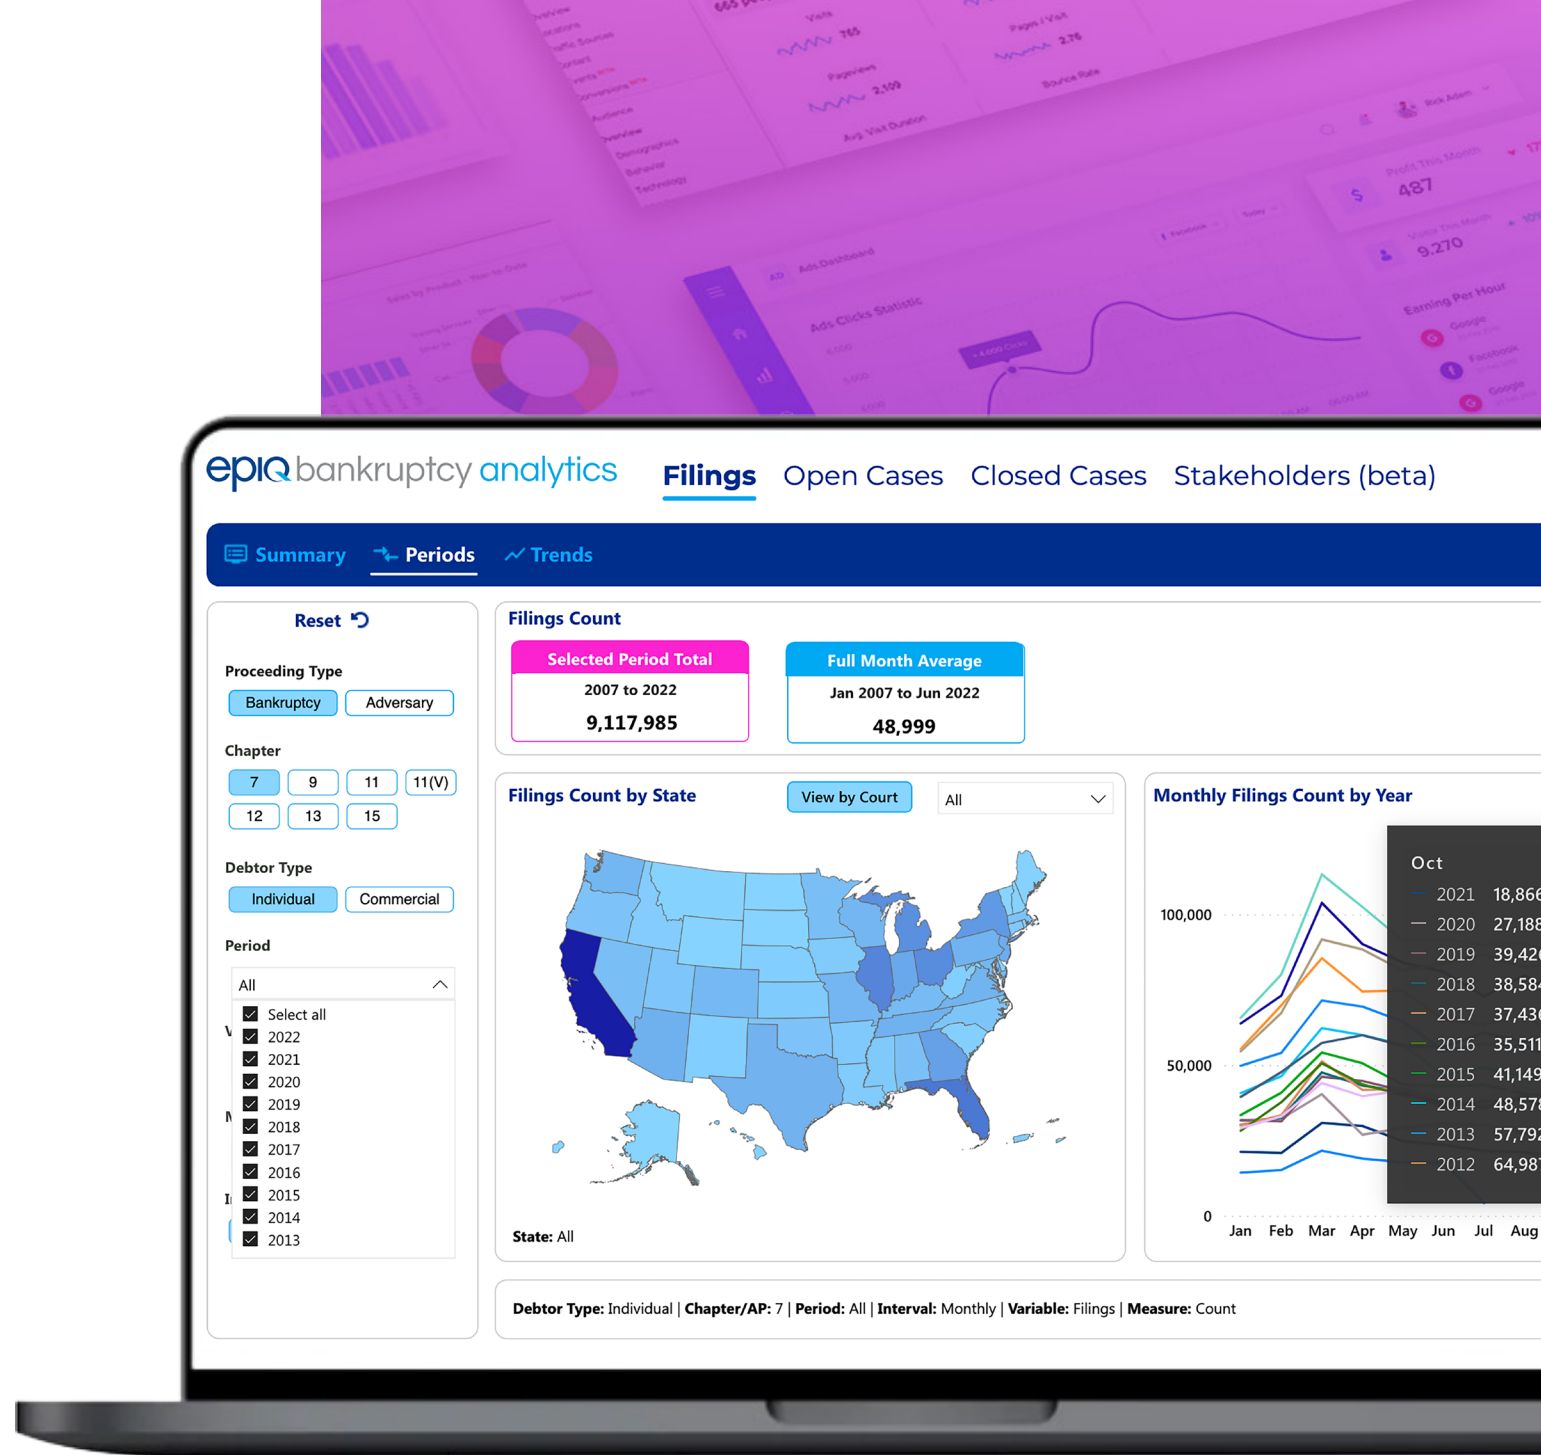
epiq bankruptcy analytics

Filings Open Cases Closed Cases Stakeholders (beta)

Summary Periods Trends

Reset

Proceeding Type
Bankruptcy Adversary

Chapter
7 9 11 11(V)
12 13 15

Debtor Type
Individual Commercial

Period
All
Select all
2022
2021
2020
2019
2018
2017
2016
2015
2014
2013

Filings Count

Selected Period Total
2007 to 2022
9,117,985

Full Month Average
Jan 2007 to Jun 2022
48,999

Filings Count by State
View by Court
All

State: All

Monthly Filings Count by Year

100,000
50,000
0
Jan Feb Mar Apr May Jun Jul Aug

Oct
2021 18,86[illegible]
2020 27,18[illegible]
2019 39,42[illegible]
2018 38,58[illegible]
2017 37,43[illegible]
2016 35,51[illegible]
2015 41,149
2014 48,57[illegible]
2013 57,79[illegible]
2012 64,98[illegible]

Debtor Type: Individual | Chapter/AP: 7 | Period: All | Interval: Monthly | Variable: Filings | Measure: Count